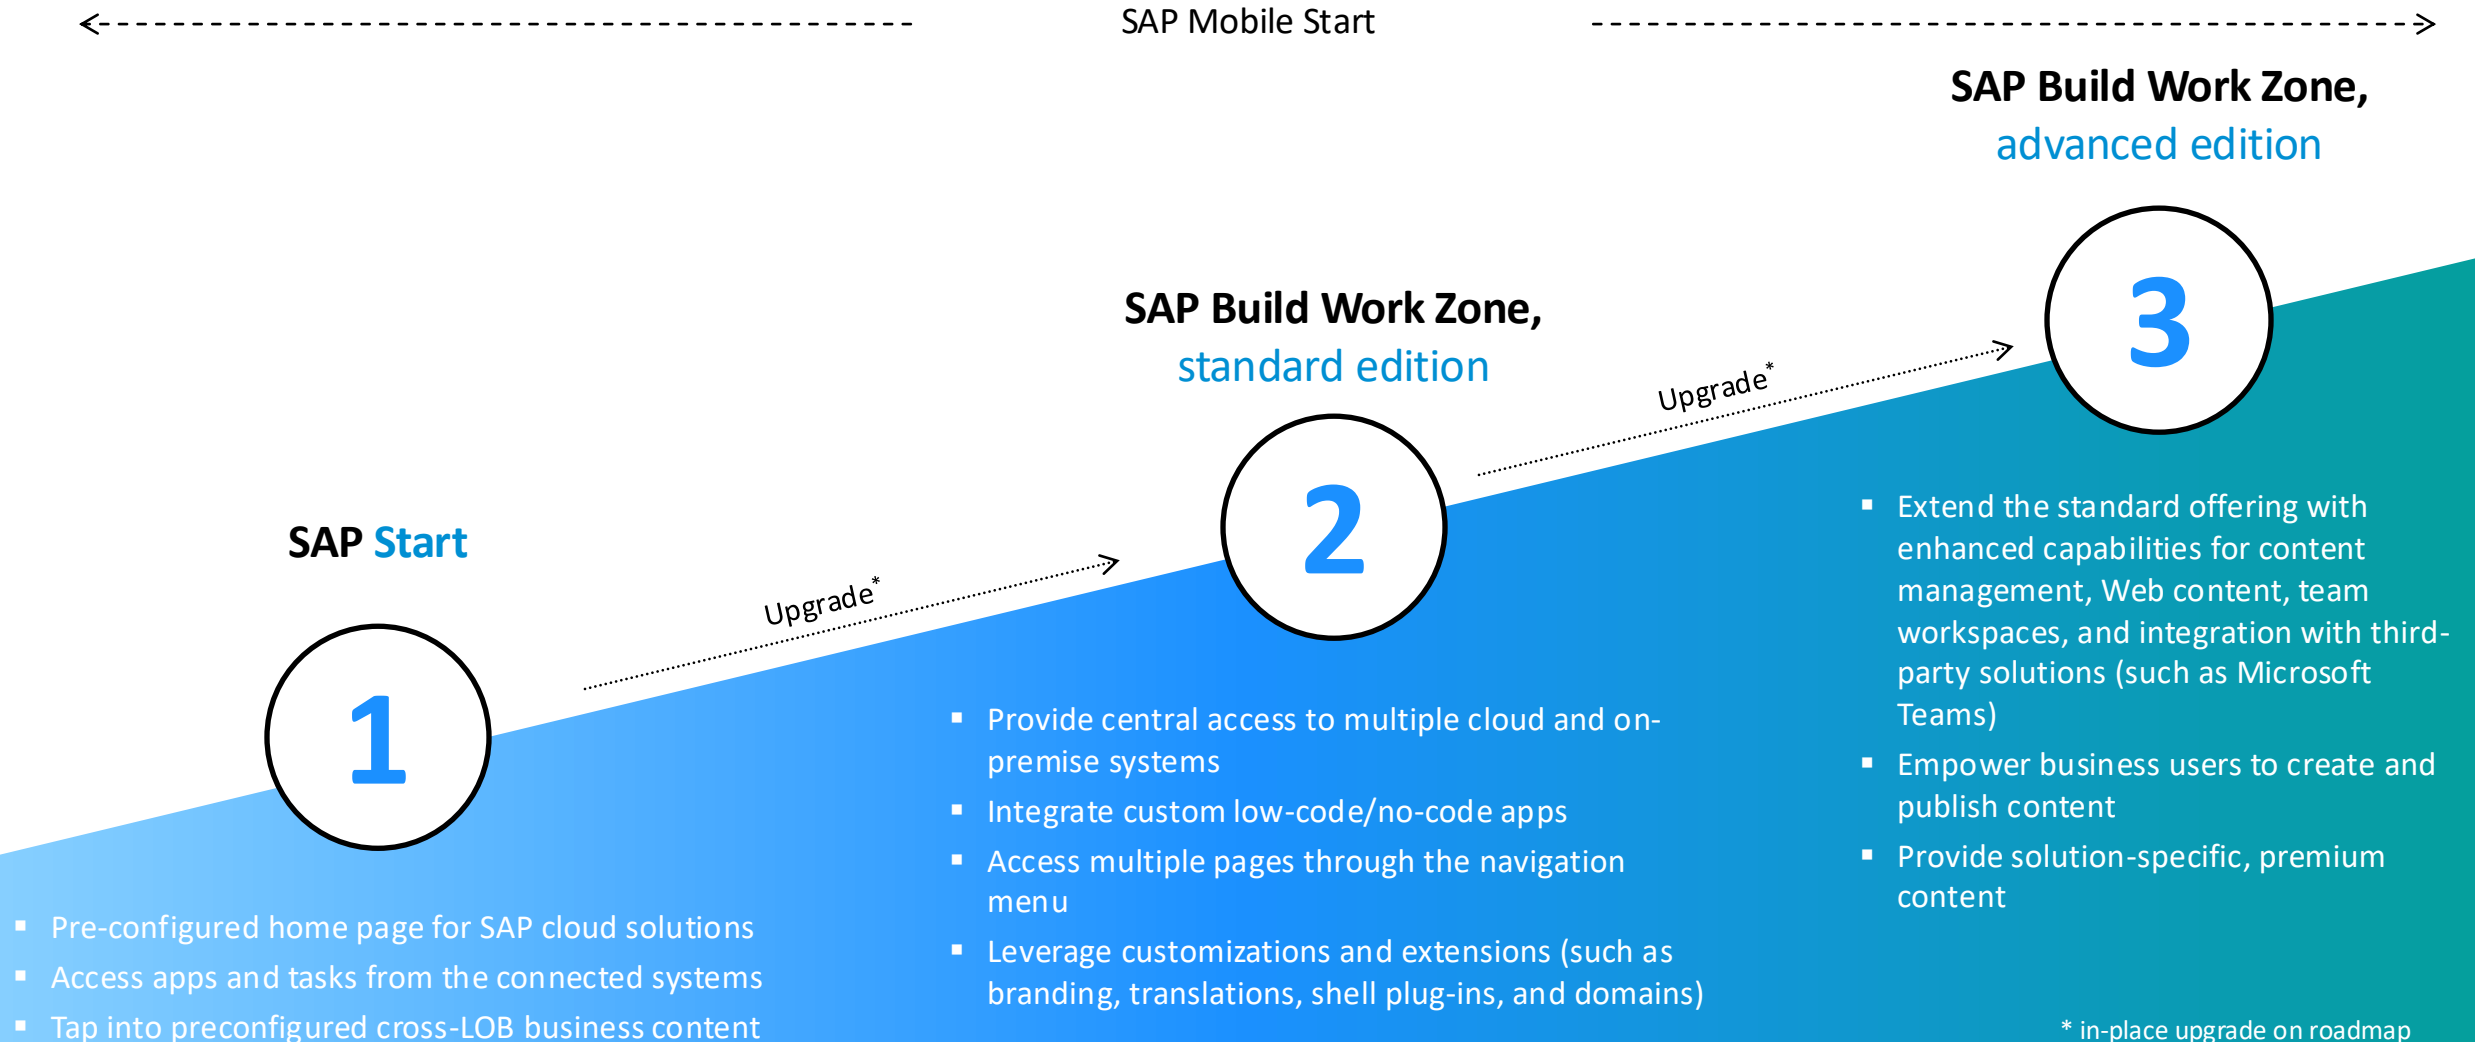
SAP Mobile Start

SAP Build Work Zone, advanced edition

3

SAP Build Work Zone, standard edition

Upgrade*

2

SAP Start

Upgrade*

1

- Extend the standard offering with enhanced capabilities for content management, Web content, team workspaces, and integration with third-party solutions (such as Microsoft Teams)
- Empower business users to create and publish content
- Provide solution-specific, premium content

- Provide central access to multiple cloud and on-premise systems
- Integrate custom low-code/no-code apps
- Access multiple pages through the navigation menu
- Leverage customizations and extensions (such as branding, translations, shell plug-ins, and domains)

- Pre-configured home page for SAP cloud solutions
- Access apps and tasks from the connected systems
- Tap into preconfigured cross-LOB business content

* in-place upgrade on roadmap